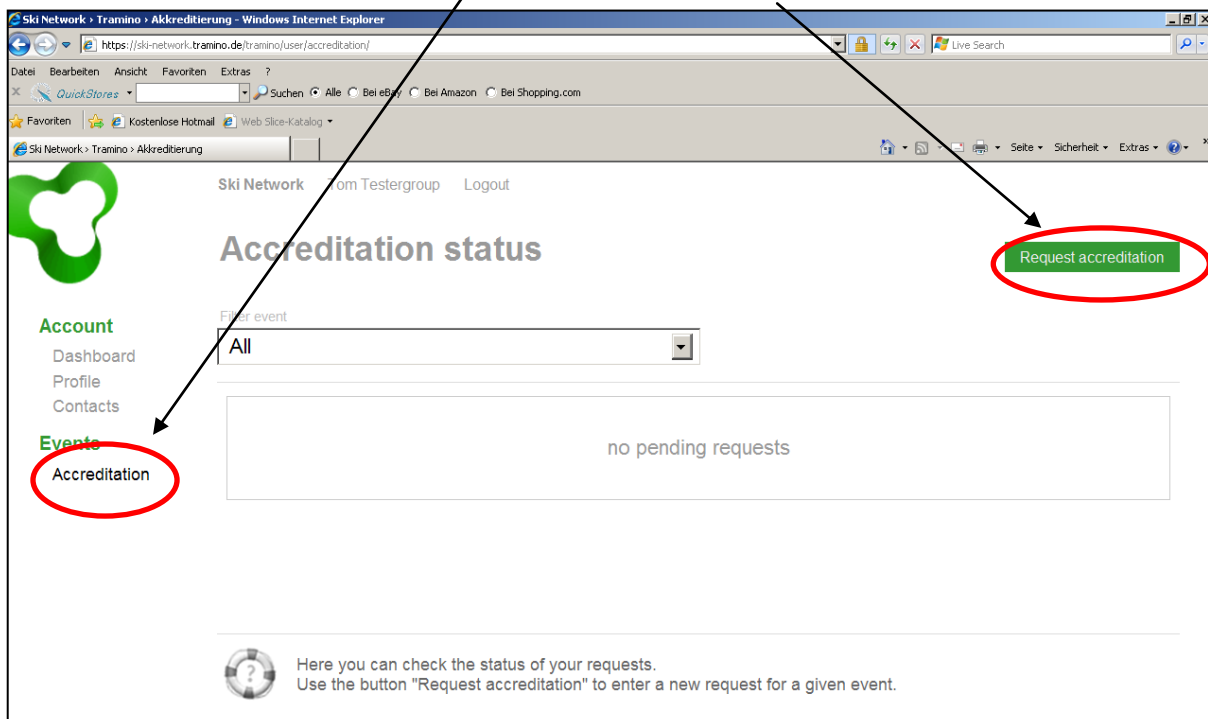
Ski Network › Tramino › Akkreditierung - Windows Internet Explorer

https://ski-network.tramino.de/tramino/user/accreditation/

Live Search

Datei Bearbeiten Ansicht Favoriten Extras ?

QuickStores Suchen Alle Bei eBay Bei Amazon Bei Shopping.com

Favoriten Kostenlose Hotmail Web Slice-Katalog

Ski Network › Tramino › Akkreditierung

Seite Sicherheit Extras

Ski Network Tom Testergroup Logout

Accreditation status

Request accreditation

Account
Dashboard
Profile
Contacts

Events
Accreditation

Filter event
All

no pending requests

Here you can check the status of your requests.
Use the button "Request accreditation" to enter a new request for a given event.